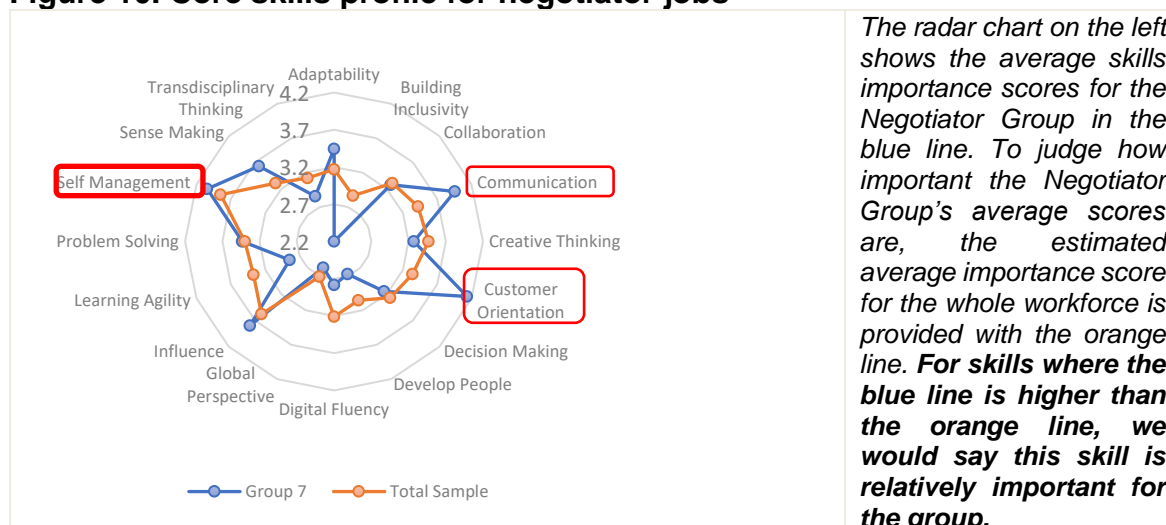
Figure 10: Core skills profile for negotiator jobs

Adaptability
Building Inclusivity
Collaboration
Communication
Creative Thinking
Customer Orientation
Decision Making
Develop People
Digital Fluency
Global Perspective
Influence
Learning Agility
Problem Solving
Self Management
Sense Making
Transdisciplinary Thinking

4.2
3.7
3.2
2.7
2.2

Group 7
Total Sample

The radar chart on the left shows the average skills importance scores for the Negotiator Group in the blue line. To judge how important the Negotiator Group's average scores are, the estimated average importance score for the whole workforce is provided with the orange line. **For skills where the blue line is higher than the orange line, we would say this skill is relatively important for the group.**